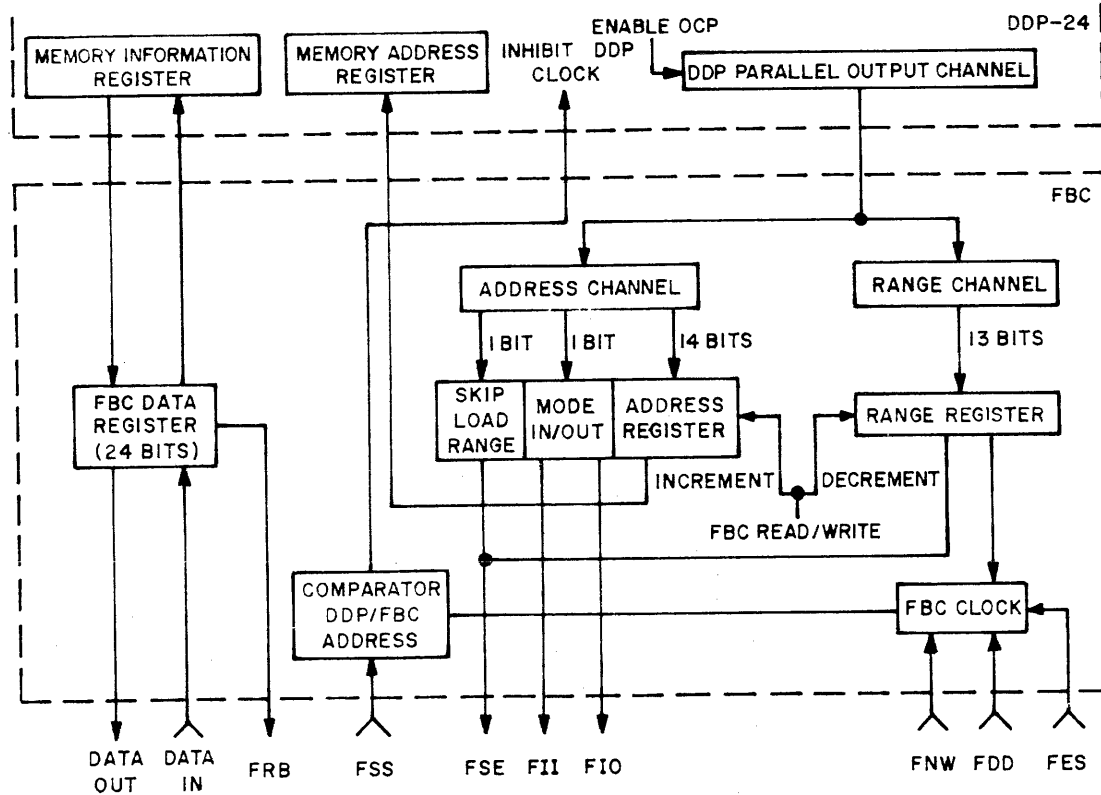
DDP-24

MEMORY INFORMATION REGISTER

MEMORY ADDRESS REGISTER

INHIBIT CLOCK

ENABLE OCP DDP

DDP PARALLEL OUTPUT CHANNEL

FBC

ADDRESS CHANNEL

RANGE CHANNEL

1 BIT

1 BIT

14 BITS

13 BITS

FBC DATA REGISTER (24 BITS)

SKIP LOAD RANGE

MODE IN/OUT

ADDRESS REGISTER

RANGE REGISTER

INCREMENT

DECREMENT

FBC READ/WRITE

COMPARATOR DDP/FBC ADDRESS

FBC CLOCK

DATA OUT

DATA IN

FRB

FSS

FSE

FII

FIO

FNW

FDD

FES